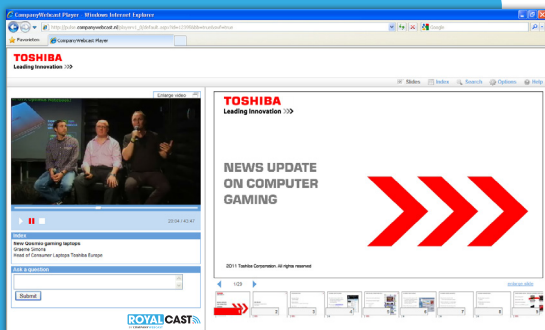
CompanyWebcast Player - Windows Internet Explorer

http://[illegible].companywebcast.nl/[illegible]

Google

Favorieten

CompanyWebcast Player

TOSHIBA
Leading Innovation >>>

Slides
Index
Search
Options
Help

Enlarge video

20:04 / 42:47

Index
New Qosmio gaming laptops
Graeme Simons
Head of Consumer Laptops Toshiba Europe

Ask a question

Submit

ROYALCAST
by COMPANYWEBCAST

TOSHIBA
Leading Innovation >>>

NEWS UPDATE ON COMPUTER GAMING

2011 Toshiba Corporation. All rights reserved

1/29

enlarge slide